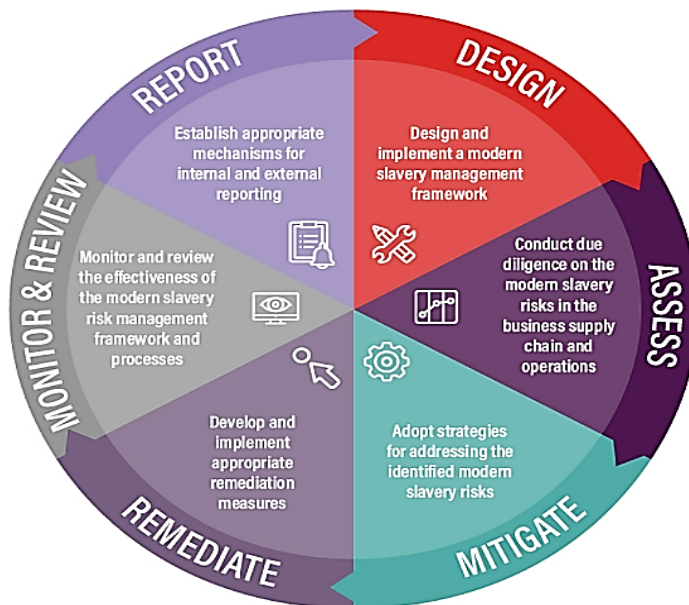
DESIGN

Design and implement a modern slavery management framework

ASSESS

Conduct due diligence on the modern slavery risks in the business supply chain and operations

MITIGATE

Adopt strategies for addressing the identified modern slavery risks

REMEDIATE

Develop and implement appropriate remediation measures

MONITOR & REVIEW

Monitor and review the effectiveness of the modern slavery risk management framework and processes

REPORT

Establish appropriate mechanisms for internal and external reporting